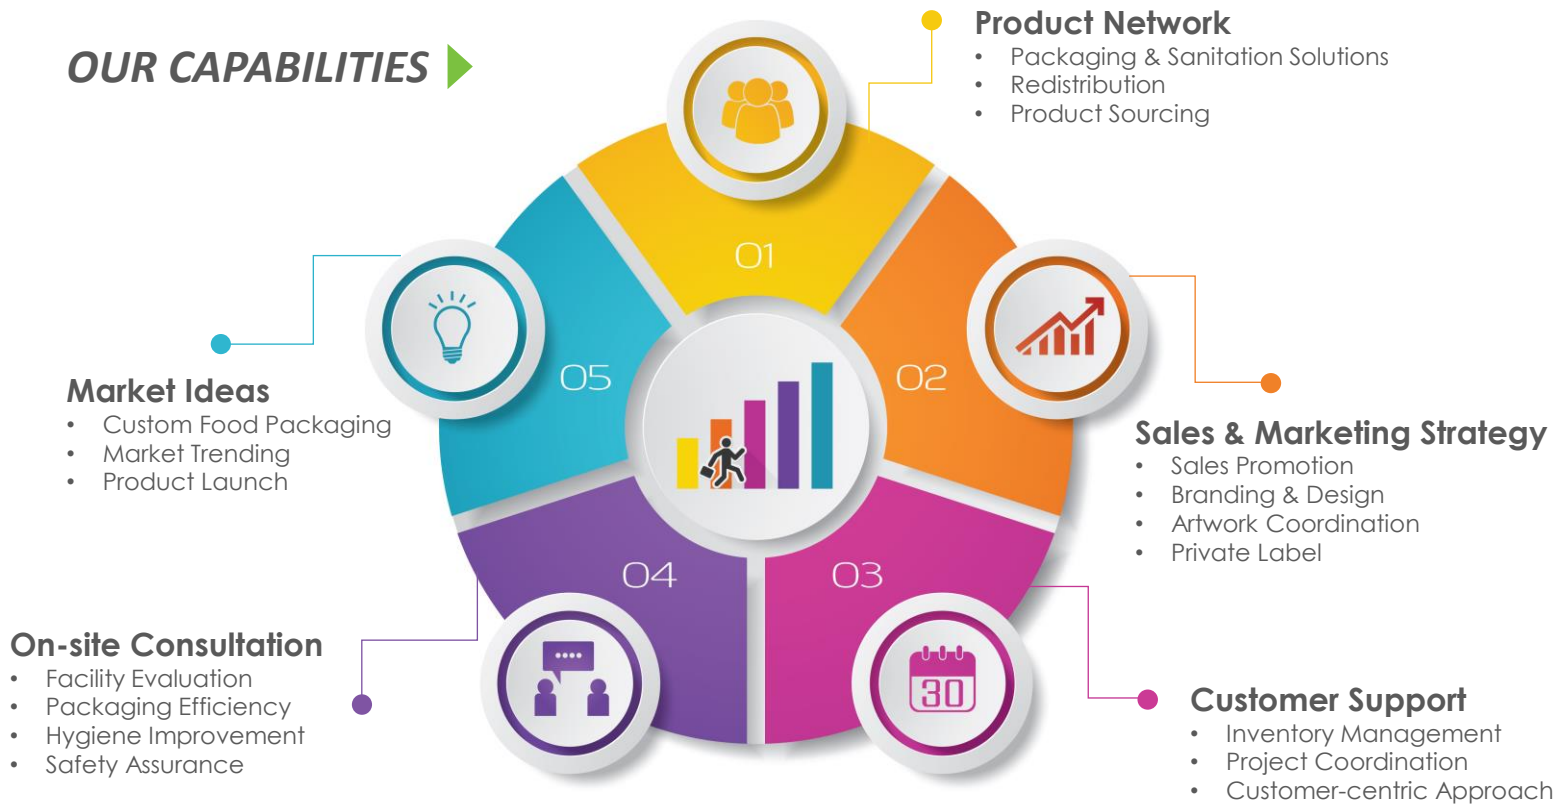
OUR CAPABILITIES

Product Network
• Packaging & Sanitation Solutions
• Redistribution
• Product Sourcing

01

05

02

Market Ideas
• Custom Food Packaging
• Market Trending
• Product Launch

Sales & Marketing Strategy
• Sales Promotion
• Branding & Design
• Artwork Coordination
• Private Label

04

03

30

On-site Consultation
• Facility Evaluation
• Packaging Efficiency
• Hygiene Improvement
• Safety Assurance

Customer Support
• Inventory Management
• Project Coordination
• Customer-centric Approach